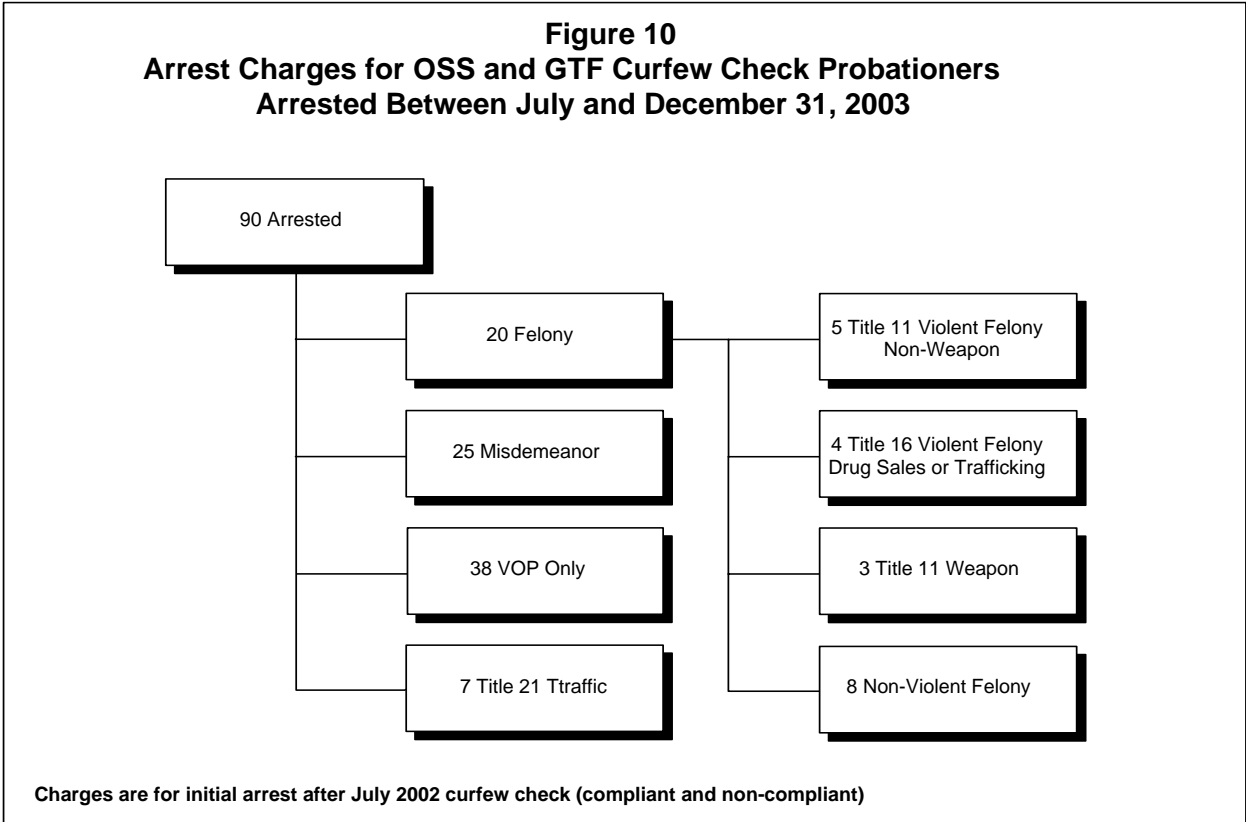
Figure 10
Arrest Charges for OSS and GTF Curfew Check Probationers Arrested Between July and December 31, 2003

90 Arrested

20 Felony

25 Misdemeanor

38 VOP Only

7 Title 21 Ttraffic

5 Title 11 Violent Felony Non-Weapon

4 Title 16 Violent Felony Drug Sales or Trafficking

3 Title 11 Weapon

8 Non-Violent Felony

Charges are for initial arrest after July 2002 curfew check (compliant and non-compliant)